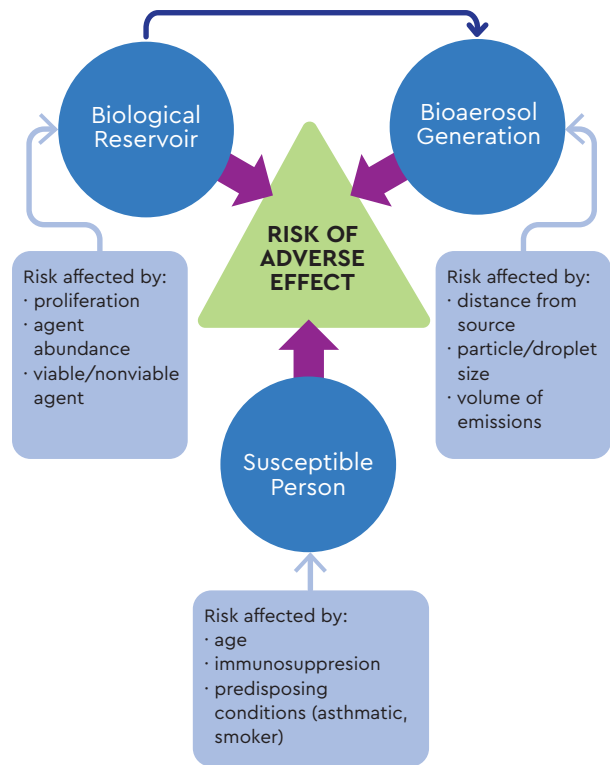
Biological Reservoir

Bioaerosol Generation

RISK OF ADVERSE EFFECT

Risk affected by:
· proliferation
· agent abundance
· viable/nonviable agent

Risk affected by:
· distance from source
· particle/droplet size
· volume of emissions

Susceptible Person

Risk affected by:
· age
· immunosuppresion
· predisposing conditions (asthmatic, smoker)